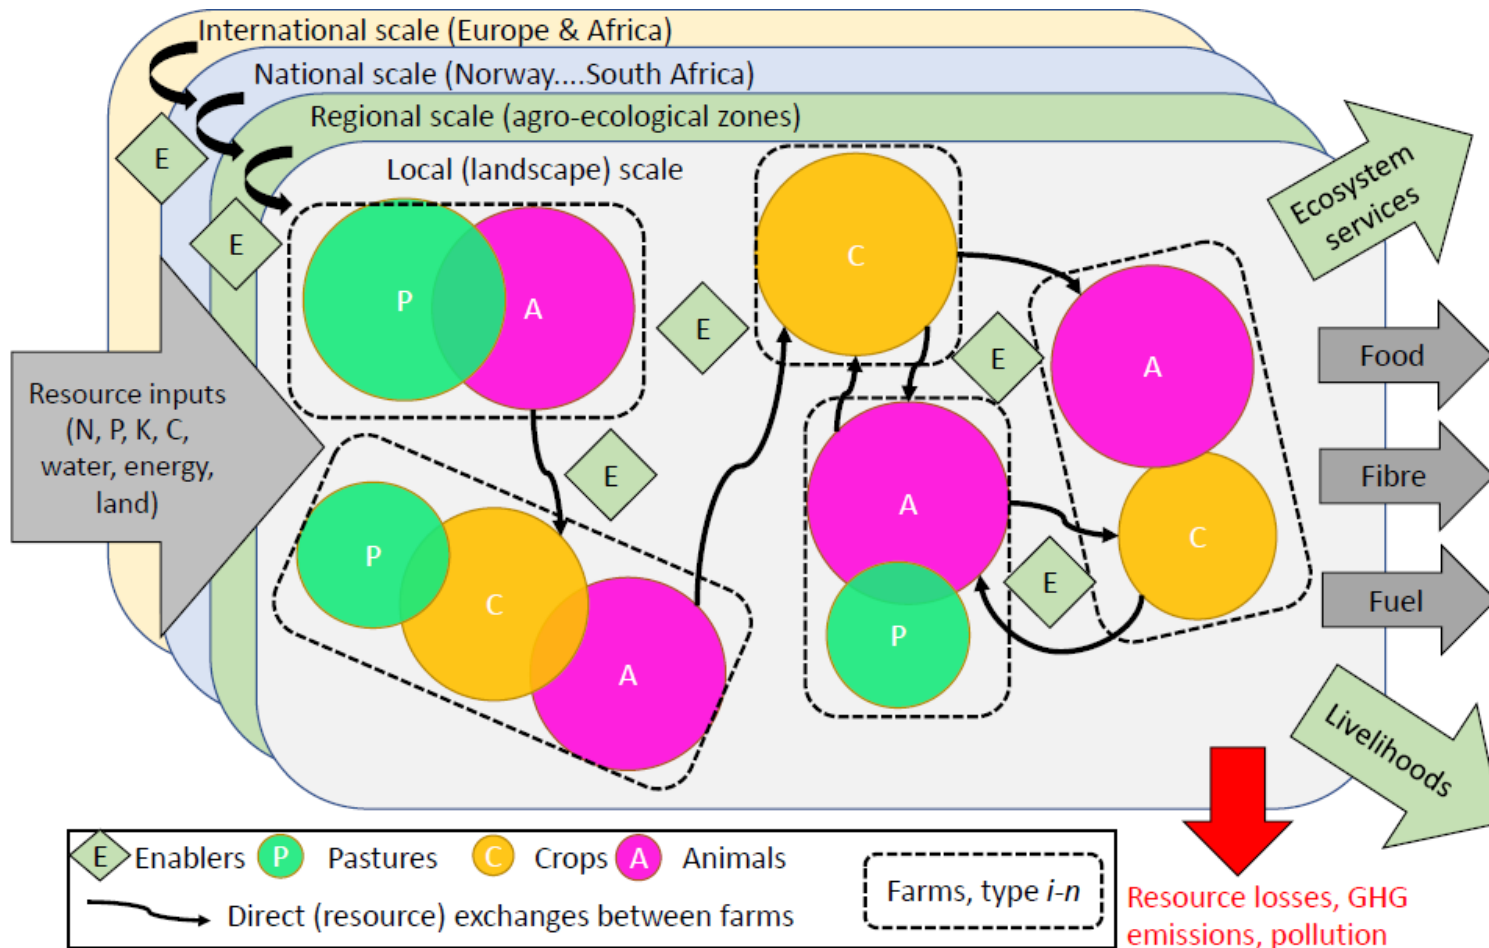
International scale (Europe & Africa)

National scale (Norway....South Africa)

Regional scale (agro-ecological zones)

Local (landscape) scale

E

E

Resource inputs (N, P, K, C, water, energy, land)

P

A

E

C

E

A

E

P

C

A

A

P

E

C

Ecosystem services

Food

Fibre

Fuel

Livelihoods

E Enablers P Pastures C Crops A Animals

Direct (resource) exchanges between farms

Farms, type *i-n*

Resource losses, GHG emissions, pollution